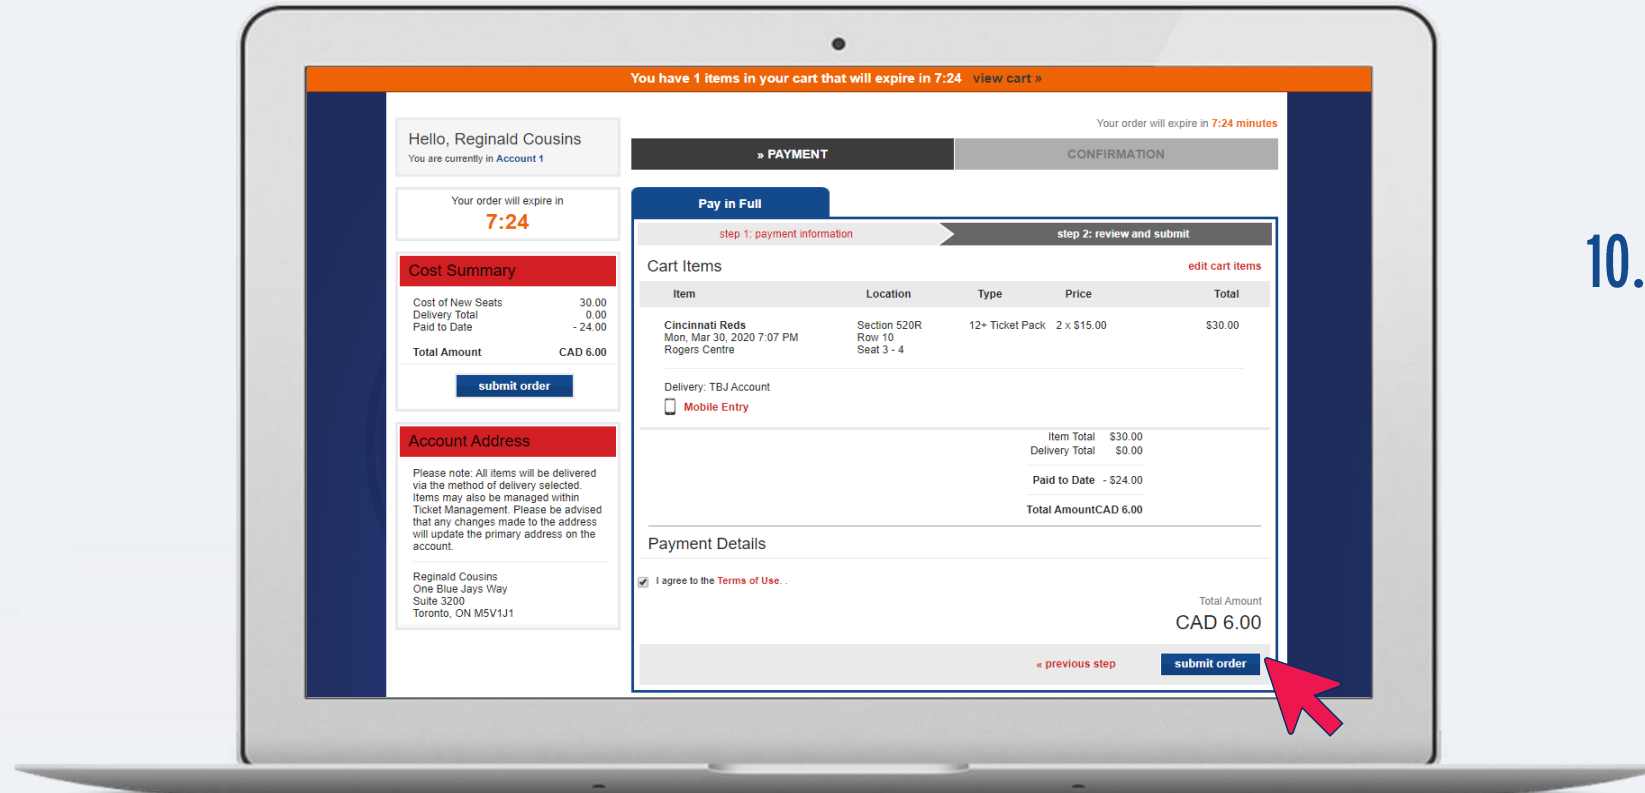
You have 1 items in your cart that will expire in 7:24 view cart »

Hello, Reginald Cousins
You are currently in Account 1

Your order will expire in
7:24

Cost Summary

| | |
|---|---|
| Cost of New Seats | 30.00 |
| Delivery Total | 0.00 |
| Paid to Date | - 24.00 |
| Total Amount | CAD 6.00 |

submit order

Account Address

Please note: All items will be delivered via the method of delivery selected. Items may also be managed within Ticket Management. Please be advised that any changes made to the address will update the primary address on the account.

Reginald Cousins
One Blue Jays Way
Suite 3200
Toronto, ON M5V1J1

Your order will expire in 7:24 minutes

» PAYMENT
CONFIRMATION

Pay in Full

step 1: payment information
step 2: review and submit

Cart Items
edit cart items

| Item | Location | Type | Price | Total |
|---|---|---|---|---|
| Cincinnati Reds Mon, Mar 30, 2020 7:07 PM Rogers Centre | Section 520R Row 10 Seat 3 - 4 | 12+ Ticket Pack | 2 x $15.00 | $30.00 |

Delivery: TBJ Account
Mobile Entry

Item Total $30.00
Delivery Total $0.00

Paid to Date - $24.00

Total AmountCAD 6.00

Payment Details

I agree to the Terms of Use. .

Total Amount
CAD 6.00

« previous step
submit order

10.